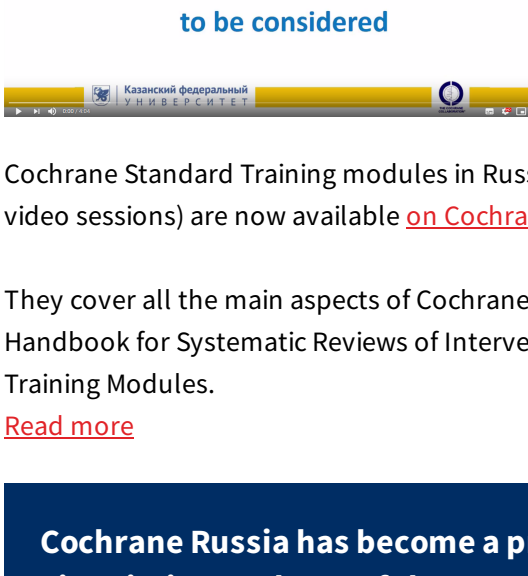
to be considered

Казанский федеральный УНИВЕРСИТЕТ

0:00 / 4:04

Cochrane Standard Training modules in Russ video sessions) are now available on Cochra

They cover all the main aspects of Cochrane Handbook for Systematic Reviews of Interve Training Modules.
Read more

Cochrane Russia has become a p